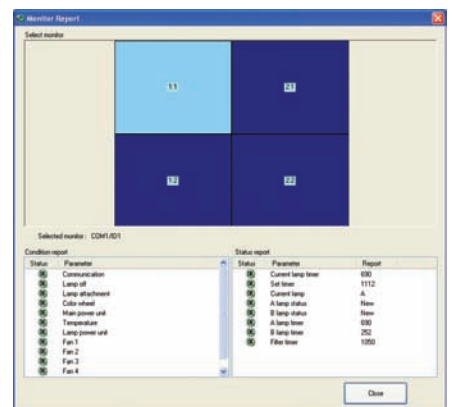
Monitor Report

Select monitor

1.1

2.1

1.2

2.2

Selected monitor : COM1/ID1

Condition report

| Status | Parameter |
|---|---|
| OK | Communication |
| OK | Lamp off |
| OK | Lamp attachment |
| OK | Color wheel |
| OK | Main power unit |
| OK | Temperature |
| OK | Lamp power unit |
| OK | Fan 1 |
| OK | Fan 2 |
| OK | Fan 3 |
| OK | Fan 4 |

Status report

| Status | Parameter | Report |
|---|---|---|
| OK | Current lamp timer | 690 |
| OK | Set timer | 1112 |
| OK | Current lamp | A |
| OK | A lamp status | New |
| OK | B lamp status | New |
| OK | A lamp timer | 690 |
| OK | B lamp timer | 252 |
| OK | Filter timer | 1050 |

Close